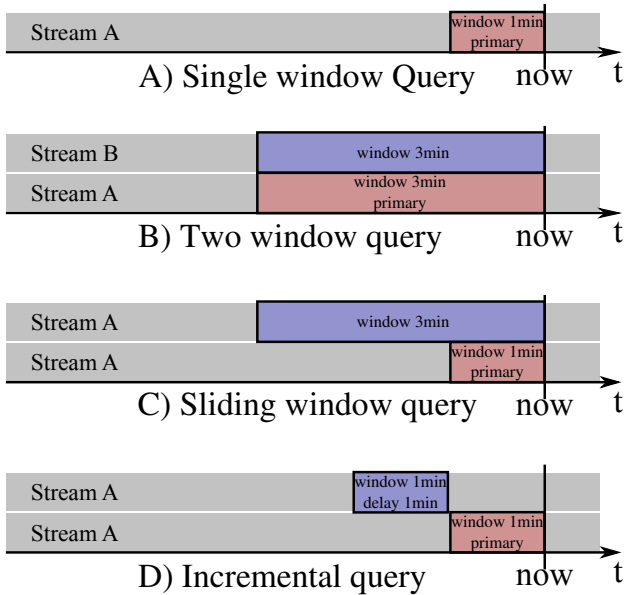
Stream A
window 1min
primary
A) Single window Query
now
t

Stream B
window 3min
Stream A
window 3min
primary
B) Two window query
now
t

Stream A
window 3min
Stream A
window 1min
primary
C) Sliding window query
now
t

Stream A
window 1min
delay 1min
Stream A
window 1min
primary
D) Incremental query
now
t